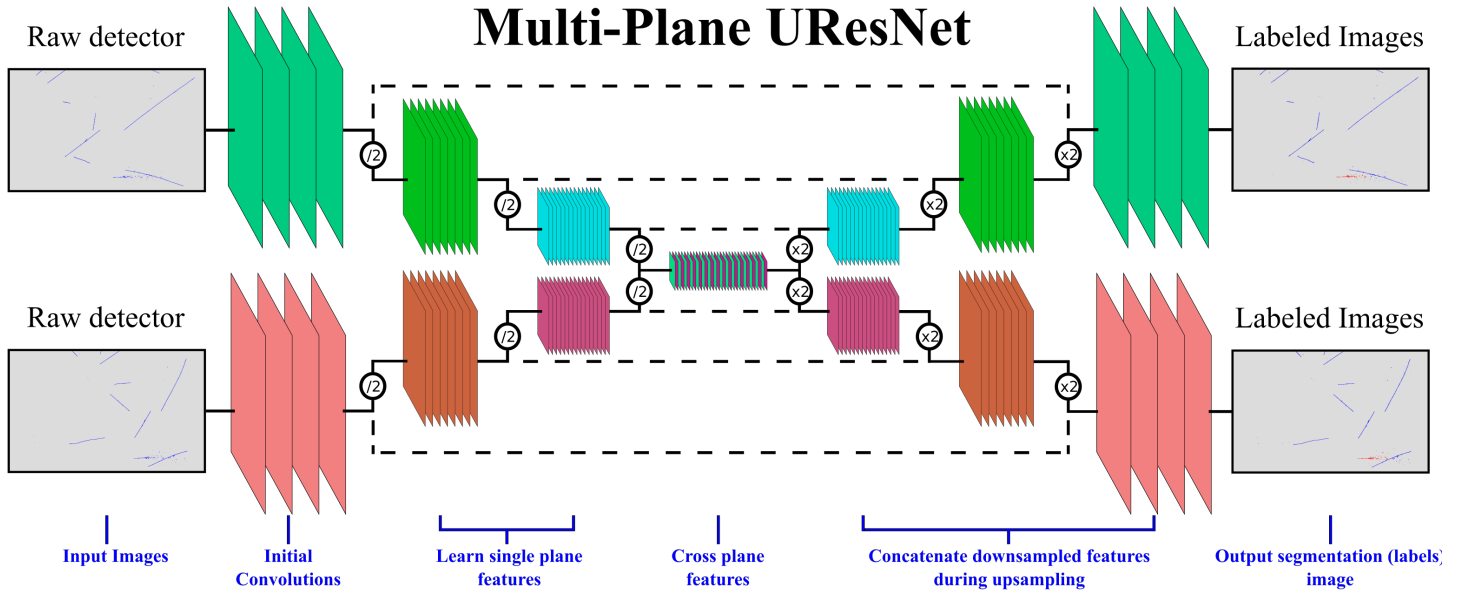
Multi-Plane UResNet

Raw detector

Labeled Images

Raw detector

Labeled Images

/2

/2

/2

/2

x2

x2

x2

x2

/2

/2

x2

x2

Input Images

Initial Convolutions

Learn single plane features

Cross plane features

Concatenate downsampled features during upsampling

Output segmentation (labels) image